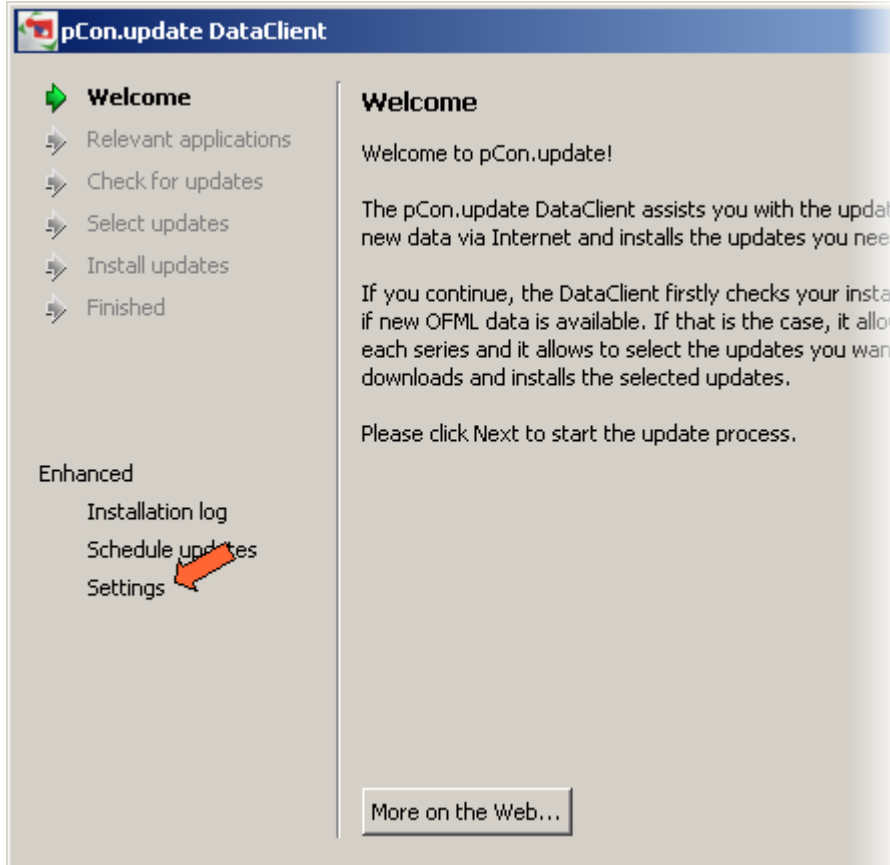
pCon.update DataClient

Welcome
Relevant applications
Check for updates
Select updates
Install updates
Finished

Enhanced
Installation log
Schedule up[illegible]tes
Settings

Welcome

Welcome to pCon.update!

The pCon.update DataClient assists you with the updat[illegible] new data via Internet and installs the updates you nee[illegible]

If you continue, the DataClient firstly checks your insta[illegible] if new OFML data is available. If that is the case, it allo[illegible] each series and it allows to select the updates you wan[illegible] downloads and installs the selected updates.

Please click Next to start the update process.

More on the Web...